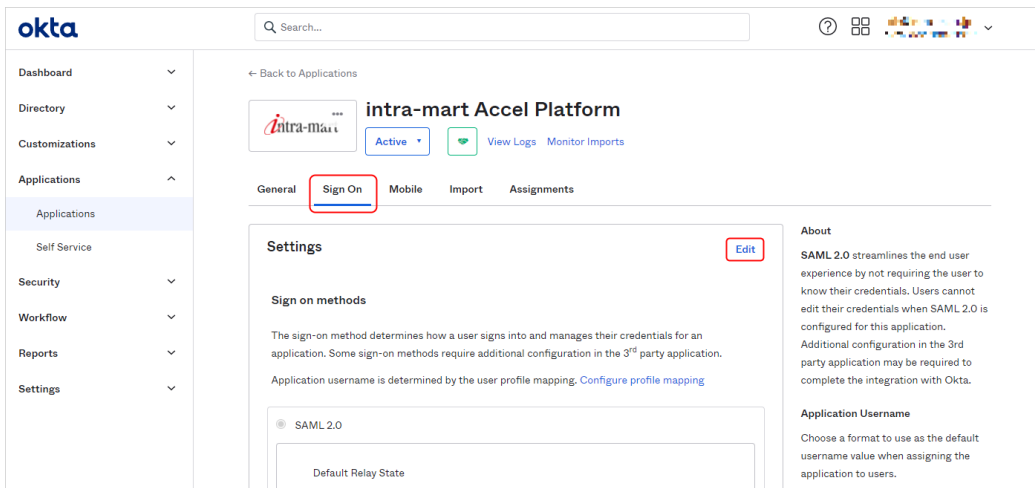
okta

Search...

Dashboard
Directory
Customizations
Applications
Applications
Self Service
Security
Workflow
Reports
Settings

← Back to Applications

intra-mart

intra-mart Accel Platform

Active ▾

View Logs Monitor Imports

General Sign On Mobile Import Assignments

Settings

Edit

Sign on methods

The sign-on method determines how a user signs into and manages their credentials for an application. Some sign-on methods require additional configuration in the 3$^{rd}$ party application.

Application username is determined by the user profile mapping. Configure profile mapping

SAML 2.0

Default Relay State

About

SAML 2.0 streamlines the end user experience by not requiring the user to know their credentials. Users cannot edit their credentials when SAML 2.0 is configured for this application. Additional configuration in the 3rd party application may be required to complete the integration with Okta.

Application Username

Choose a format to use as the default username value when assigning the application to users.